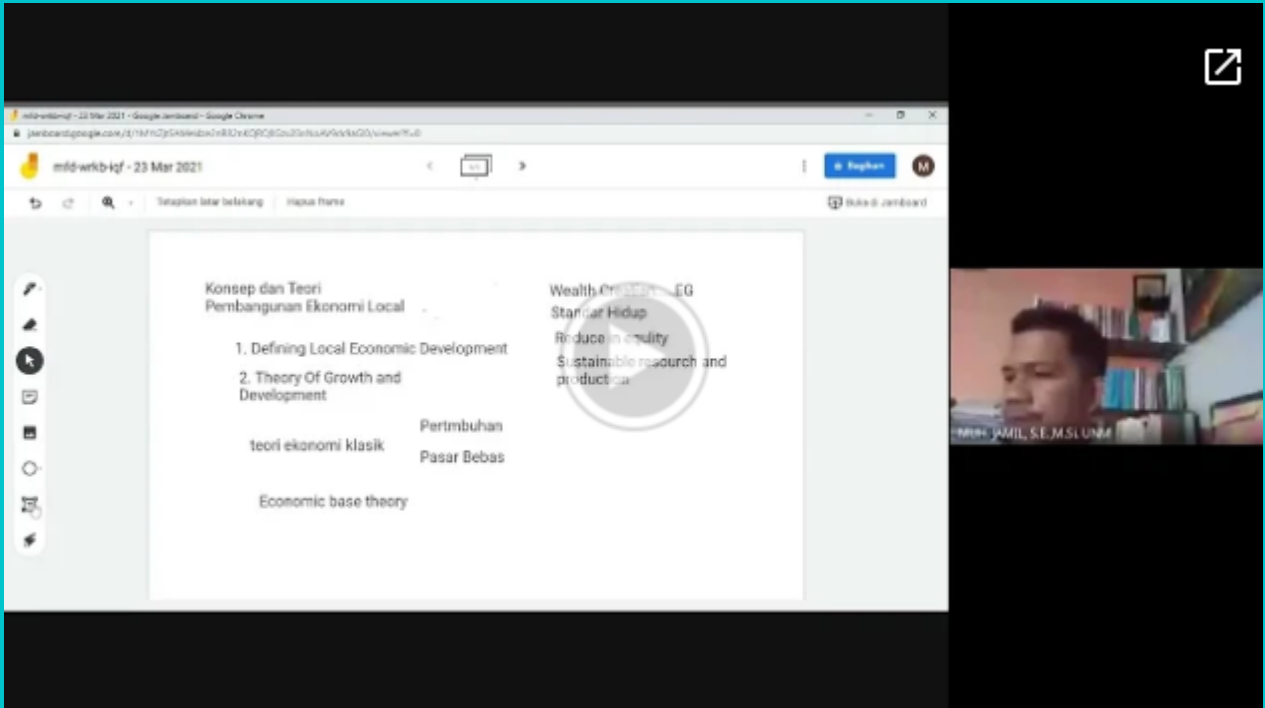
mfd-wrkb-iqf - 23 Mar 2021 - Google Jamboard - Google Chrome

jamboard.google.com/d/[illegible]

mfd-wrkb-iqf - 23 Mar 2021

Bagikan

M

Tetapkan latar belakang

Hapus frame

Buka di Jamboard

Konsep dan Teori Pembangunan Ekonomi Local

1. Defining Local Economic Development

2. Theory Of Growth and Development

teori ekonomi klasik

Pertmbuhan

Pasar Bebas

Economic base theory

Wealth Cr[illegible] EG

Standar Hidup

Reduce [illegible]quality

Sustainable resourch and production

MUH. JAMIL, S.E.,M.Si UNM